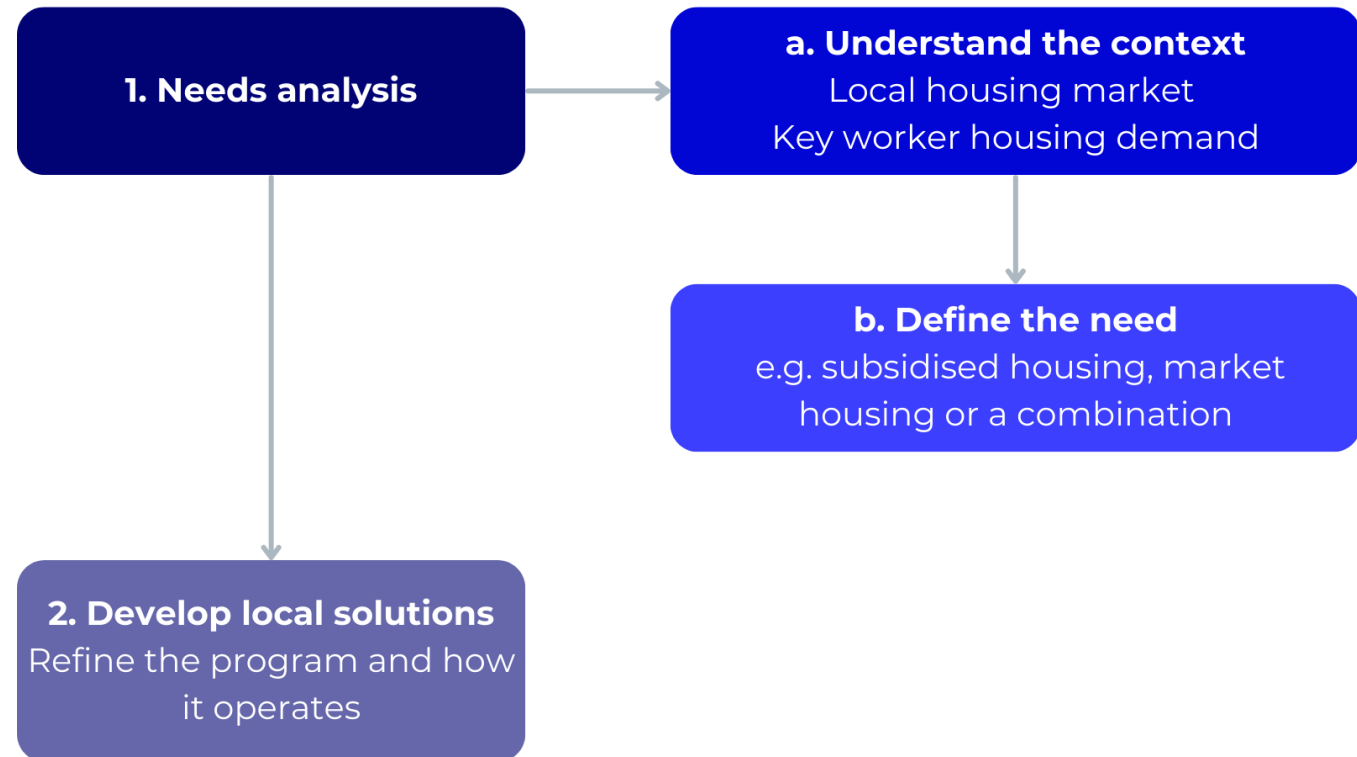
1. Needs analysis

a. Understand the context
Local housing market
Key worker housing demand

b. Define the need
e.g. subsidised housing, market housing or a combination

2. Develop local solutions
Refine the program and how it operates